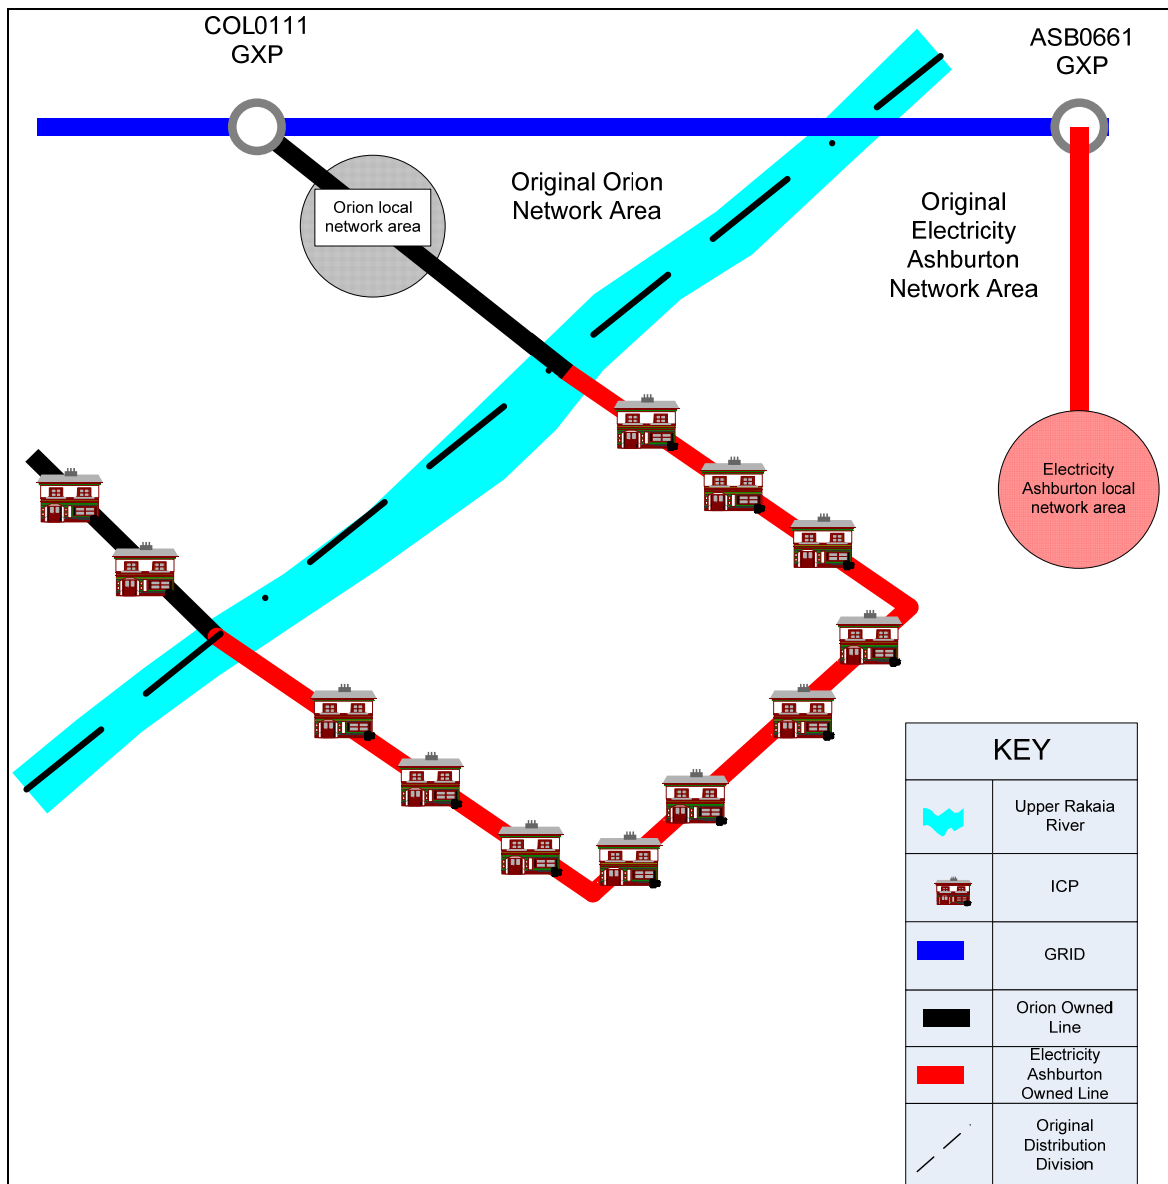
COL0111
GXP

ASB0661
GXP

Orion local network area

Original Orion Network Area

Original Electricity Ashburton Network Area

Electricity Ashburton local network area

| KEY | |
|---|---|
| | Upper Rakaia River |
| | ICP |
| | GRID |
| | Orion Owned Line |
| | Electricity Ashburton Owned Line |
| | Original Distribution Division |